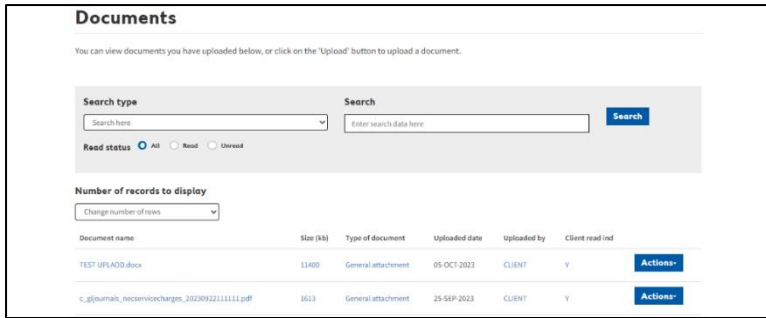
Documents

You can view documents you have uploaded below, or click on the 'Upload' button to upload a document.

Search type

Search here

Search

Enter search data here

Search

Read status All Read Unread

Number of records to display

Change number of rows

| Document name | Size (kb) | Type of document | Uploaded date | Uploaded by | Client read ind | |
|---|---|---|---|---|---|---|
| TEST UPLAOD.docx | 11400 | General attachment | 05-OCT-2023 | CLIENT | Y | Actions- |
| c_gljournals_necservicecharges_20230922111111.pdf | 1613 | General attachment | 25-SEP-2023 | CLIENT | Y | Actions- |